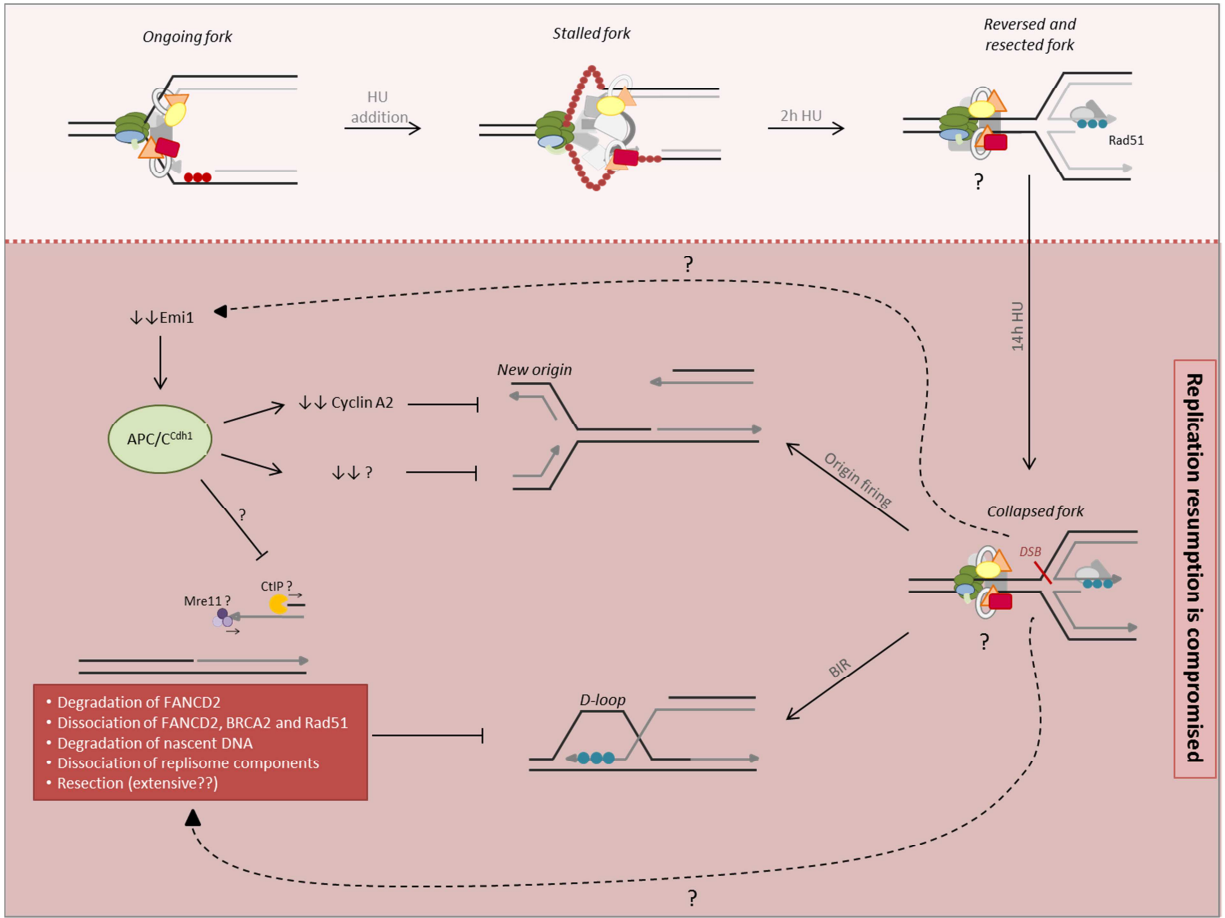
Ongoing fork

HU addition

Stalled fork

2h HU

Reversed and resected fork

Rad51

?

14h HU

?

↓↓Emi1

APC/C$^{Cdh1}$

↓↓ Cyclin A2

↓↓ ?

?

New origin

Origin firing

Collapsed fork

DSB

?

Mre11 ?

CtIP ?

• Degradation of FANCD2
• Dissociation of FANCD2, BRCA2 and Rad51
• Degradation of nascent DNA
• Dissociation of replisome components
• Resection (extensive??)

BIR

D-loop

?

Replication resumption is compromised